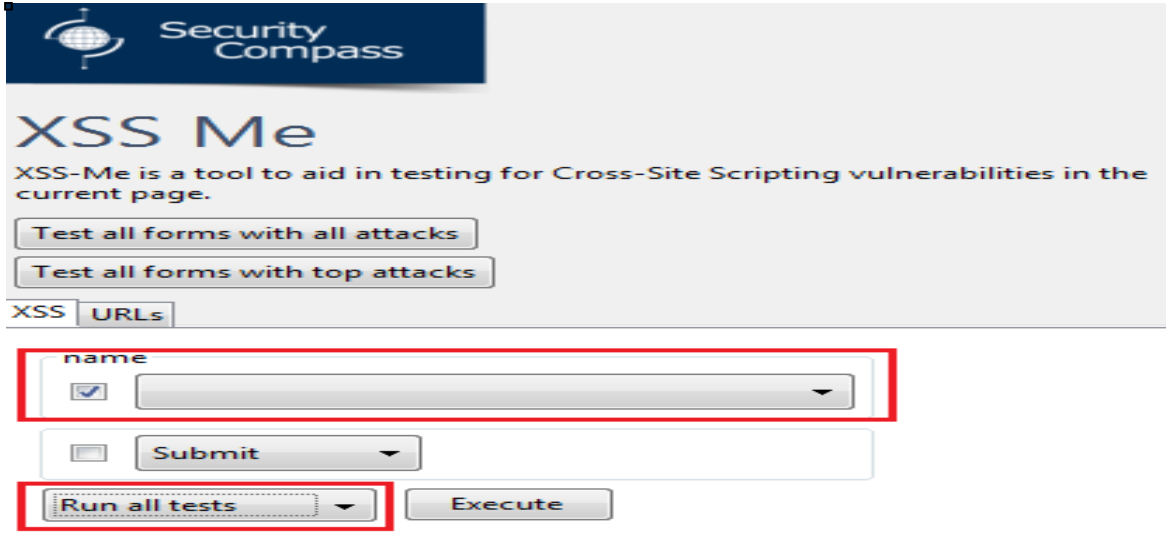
Security Compass

XSS Me

XSS-Me is a tool to aid in testing for Cross-Site Scripting vulnerabilities in the current page.

Test all forms with all attacks

Test all forms with top attacks

XSS URLs

name

Submit

Run all tests

Execute